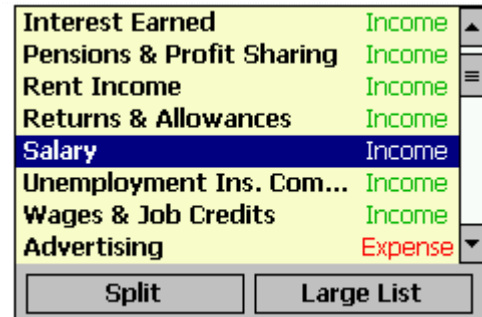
| | |
|---|---|
| Interest Earned | Income |
| Pensions & Profit Sharing | Income |
| Rent Income | Income |
| Returns & Allowances | Income |
| Salary | Income |
| Unemployment Ins. Com... | Income |
| Wages & Job Credits | Income |
| Advertising | Expense |

Split

Large List